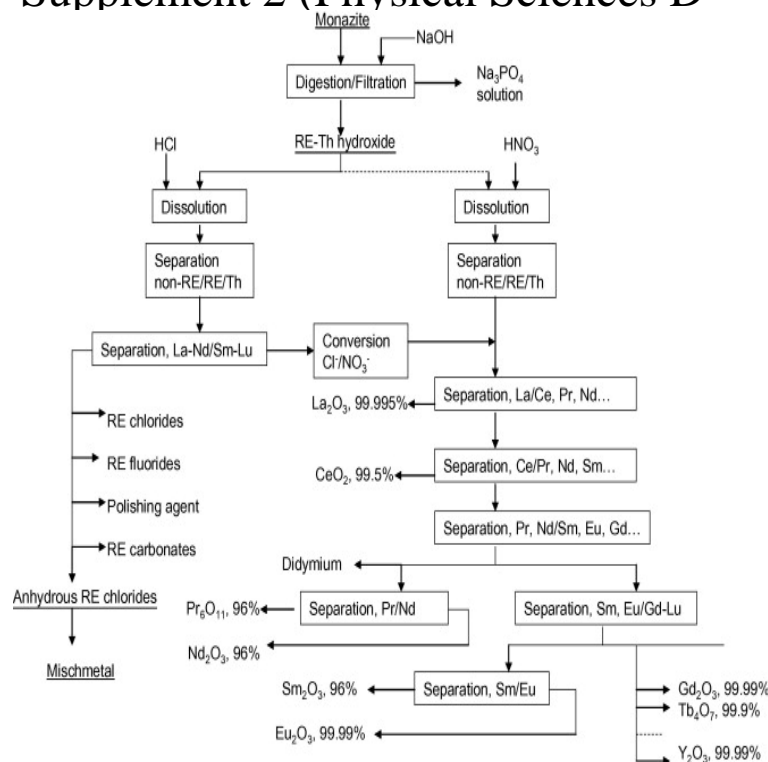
Supplement 2 (Physical Sciences D

Monazite
NaOH
Digestion/Filtration
$Na_3PO_4$ solution
RE-Th hydroxide
HCl
$HNO_3$
Dissolution
Dissolution
Separation non-RE/RE/Th
Separation non-RE/RE/Th
Separation, La-Nd/Sm-Lu
Conversion $Cl^-/NO_3^-$
Separation, La/Ce, Pr, Nd…
$La_2O_3$, 99.995%
RE chlorides
RE fluorides
Separation, Ce/Pr, Nd, Sm…
$CeO_2$, 99.5%
Polishing agent
Separation, Pr, Nd/Sm, Eu, Gd…
RE carbonates
Didymium
Anhydrous RE chlorides
$Pr_6O_{11}$, 96%
Separation, Pr/Nd
Separation, Sm, Eu/Gd-Lu
$Nd_2O_3$, 96%
Mischmetal
$Sm_2O_3$, 96%
Separation, Sm/Eu
$Gd_2O_3$, 99.99%
$Tb_4O_7$, 99.9%
$Eu_2O_3$, 99.99%
$Y_2O_3$, 99.99%